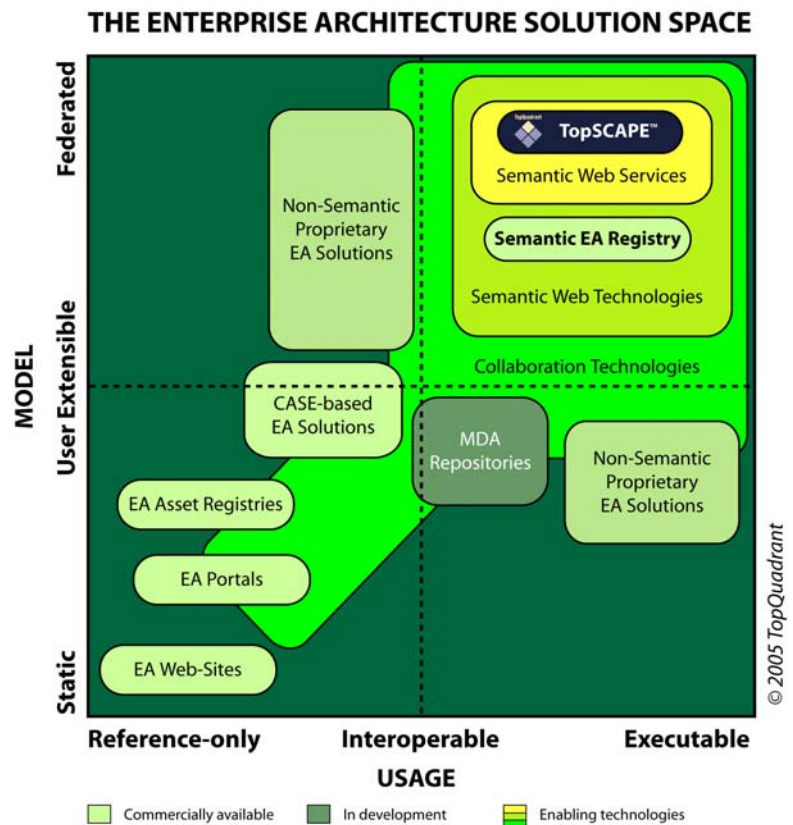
THE ENTERPRISE ARCHITECTURE SOLUTION SPACE

MODEL

Federated

User Extensible

Static

TopQuadrant

TopSCAPE™

Semantic Web Services

Semantic EA Registry

Semantic Web Technologies

Non-Semantic Proprietary EA Solutions

Collaboration Technologies

CASE-based EA Solutions

MDA Repositories

Non-Semantic Proprietary EA Solutions

EA Asset Registries

EA Portals

EA Web-Sites

© 2005 TopQuadrant

Reference-only

Interoperable

Executable

USAGE

Commercially available

In development

Enabling technologies